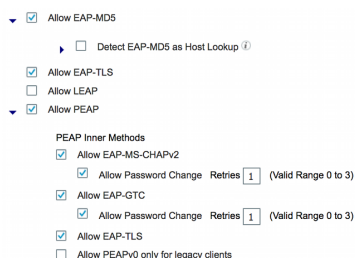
Allow EAP-MD5

Detect EAP-MD5 as Host Lookup

Allow EAP-TLS

Allow LEAP

Allow PEAP

PEAP Inner Methods

Allow EAP-MS-CHAPv2

Allow Password Change Retries 1 (Valid Range 0 to 3)

Allow EAP-GTC

Allow Password Change Retries 1 (Valid Range 0 to 3)

Allow EAP-TLS

Allow PEAPv0 only for legacy clients